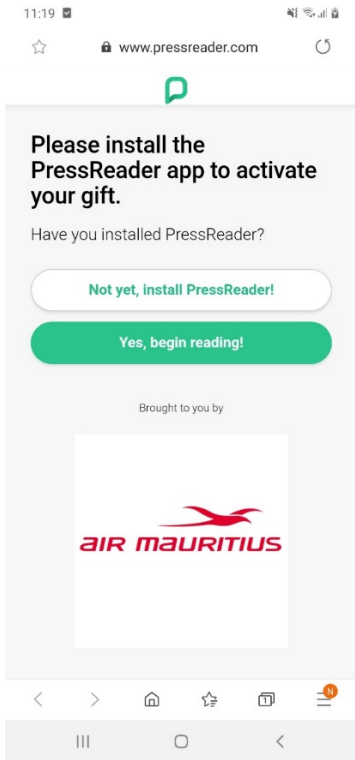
11:19

www.pressreader.com

Please install the PressReader app to activate your gift.

Have you installed PressReader?

Not yet, install PressReader!

Yes, begin reading!

Brought to you by

AIR MAURITIUS

N